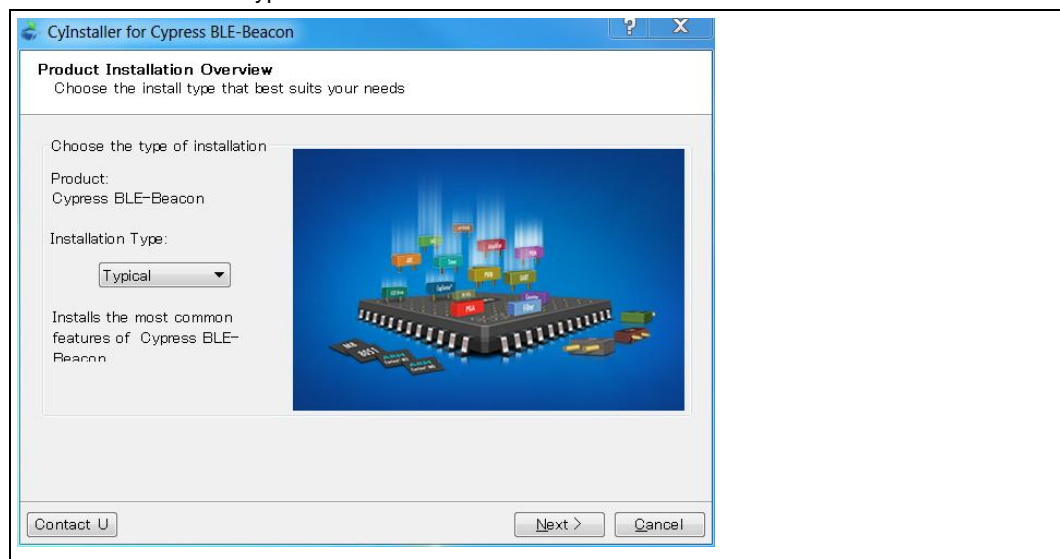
CyInstaller for Cypress BLE-Beacon

?

X

Product Installation Overview
Choose the install type that best suits your needs

Choose the type of installation

Product:
Cypress BLE-Beacon

Installation Type:

Typical

Installs the most common features of Cypress BLE-Beacon

Contact U

Next >

Cancel